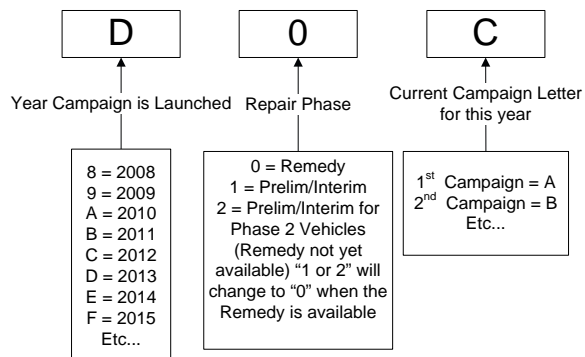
D

0

C

Year Campaign is Launched

Repair Phase

Current Campaign Letter for this year

8 = 2008
9 = 2009
A = 2010
B = 2011
C = 2012
D = 2013
E = 2014
F = 2015
Etc...

0 = Remedy
1 = Prelim/Interim
2 = Prelim/Interim for Phase 2 Vehicles (Remedy not yet available) "1 or 2" will change to "0" when the Remedy is available

$1^{st}$ Campaign = A
$2^{nd}$ Campaign = B
Etc...